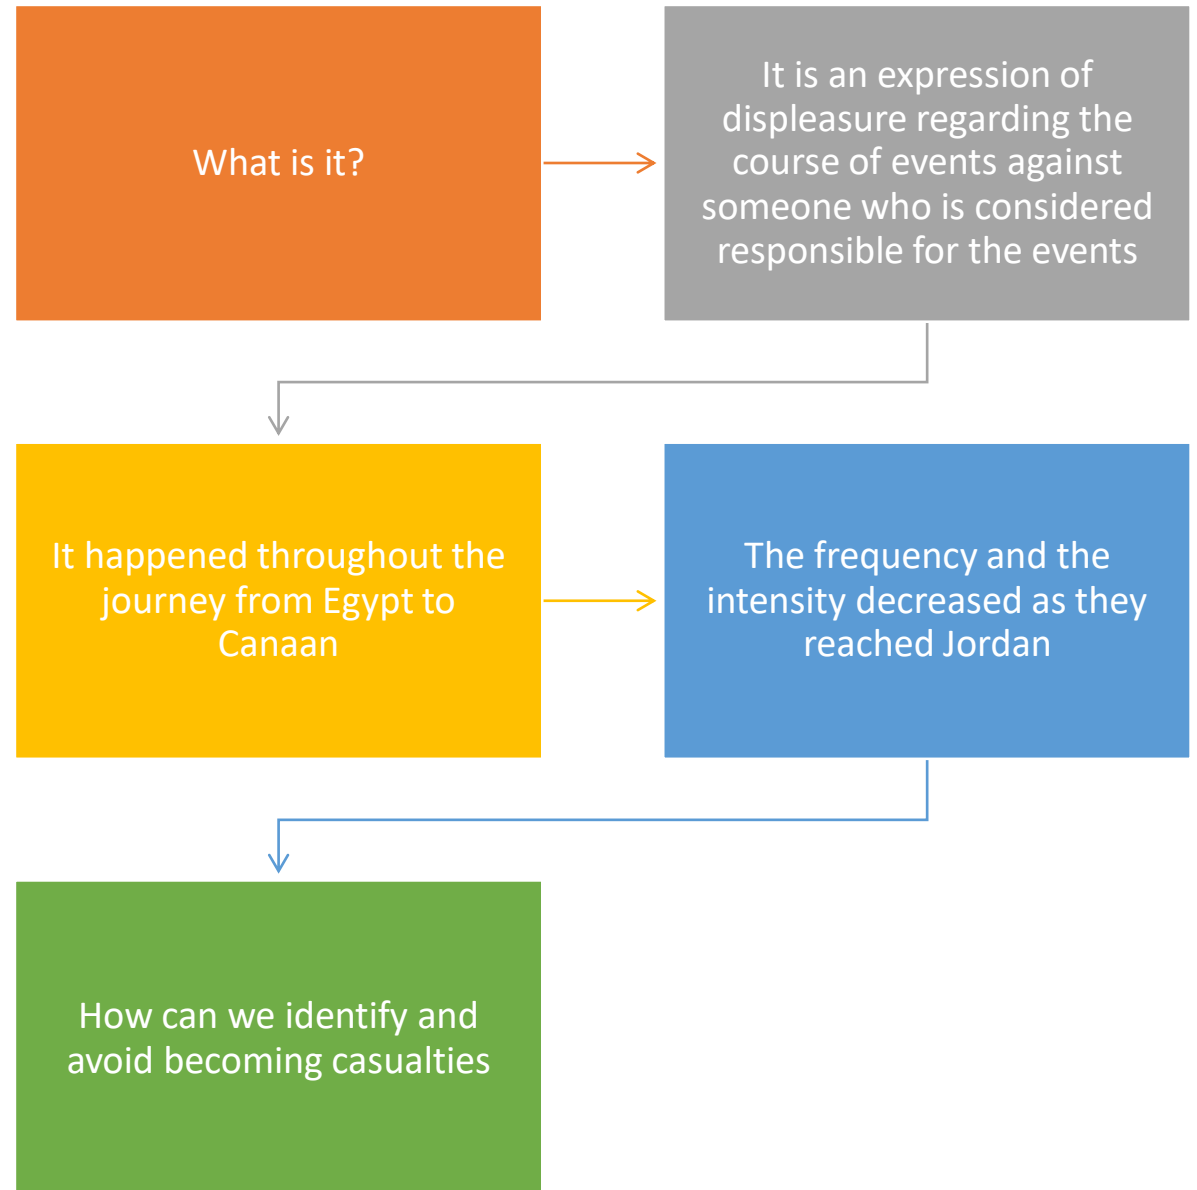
What is it?

It is an expression of displeasure regarding the course of events against someone who is considered responsible for the events

It happened throughout the journey from Egypt to Canaan

The frequency and the intensity decreased as they reached Jordan

How can we identify and avoid becoming casualties